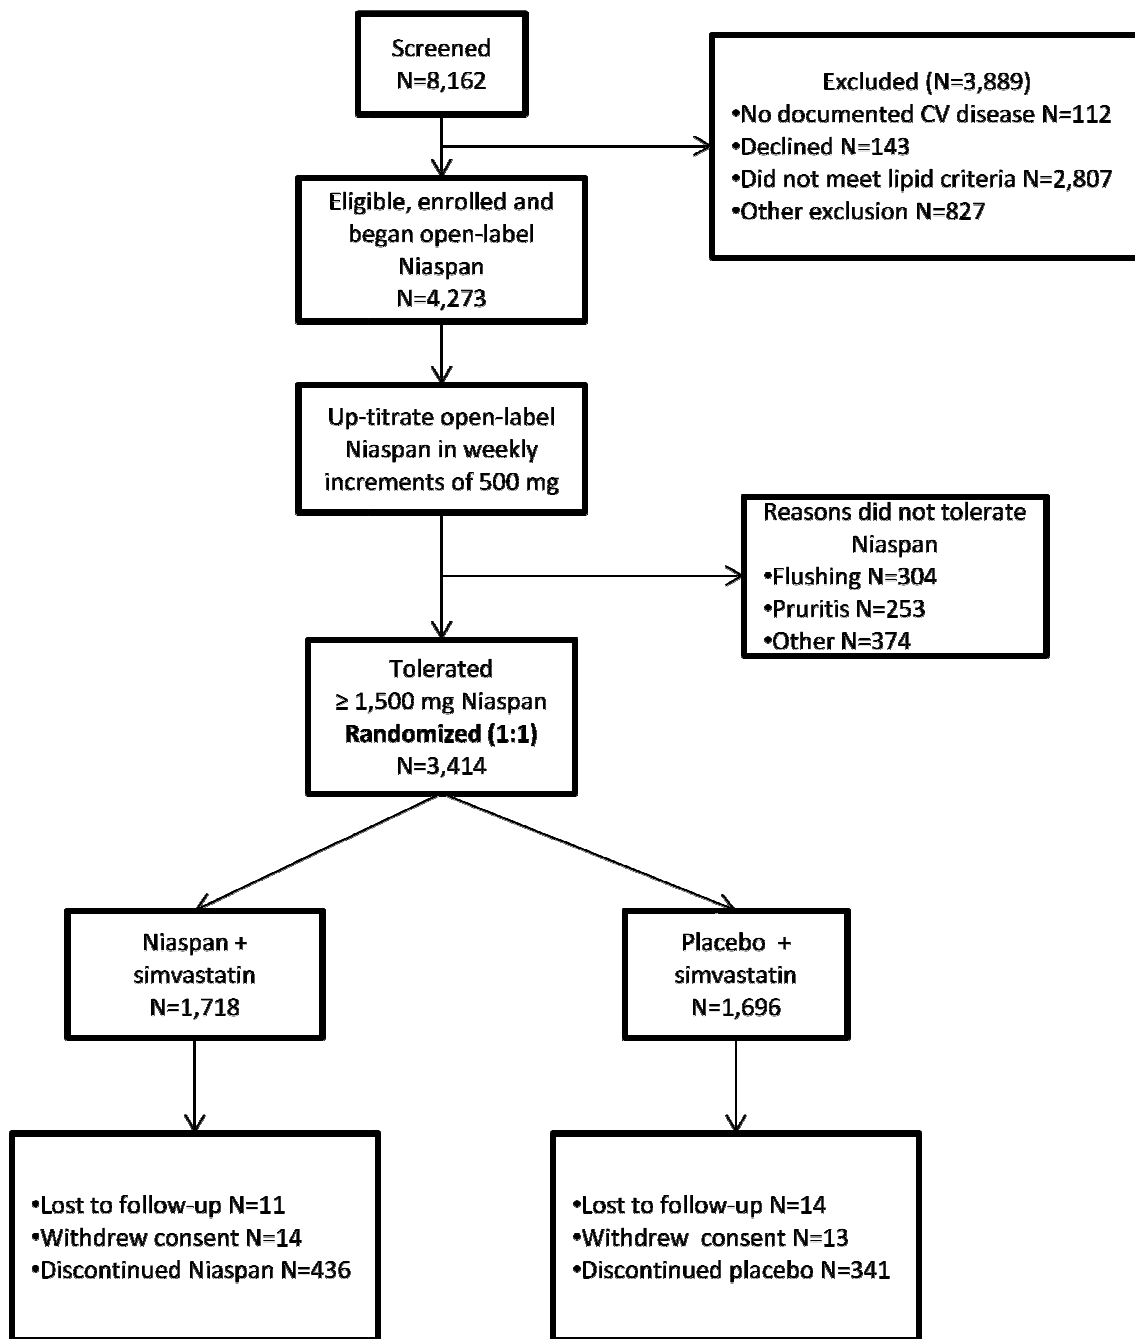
Screened
N=8,162

Excluded (N=3,889)
•No documented CV disease N=112
•Declined N=143
•Did not meet lipid criteria N=2,807
•Other exclusion N=827

Eligible, enrolled and began open-label Niaspan
N=4,273

Up-titrate open-label Niaspan in weekly increments of 500 mg

Reasons did not tolerate Niaspan
•Flushing N=304
•Pruritis N=253
•Other N=374

Tolerated
≥ 1,500 mg Niaspan
**Randomized (1:1)**
N=3,414

Niaspan + simvastatin
N=1,718

Placebo + simvastatin
N=1,696

•Lost to follow-up N=11
•Withdrew consent N=14
•Discontinued Niaspan N=436

•Lost to follow-up N=14
•Withdrew consent N=13
•Discontinued placebo N=341